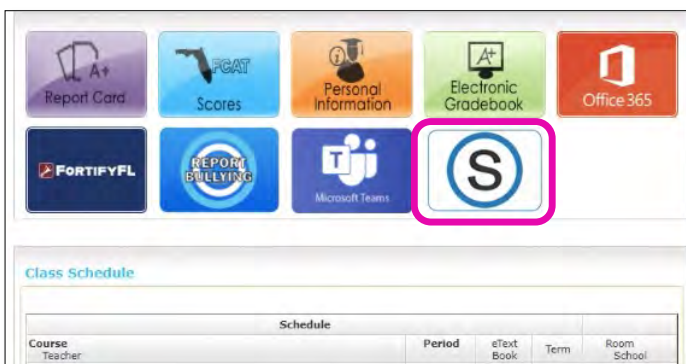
A+
Report Card

FCAT
Scores

Personal Information

A+
Electronic Gradebook

Office 365

FORTIFYFL

REPORT BULLYING

T
Microsoft Teams

S

Class Schedule

| Schedule | | | | |
|---|---|---|---|---|
| Course Teacher | Period | eText Book | Term | Room School |